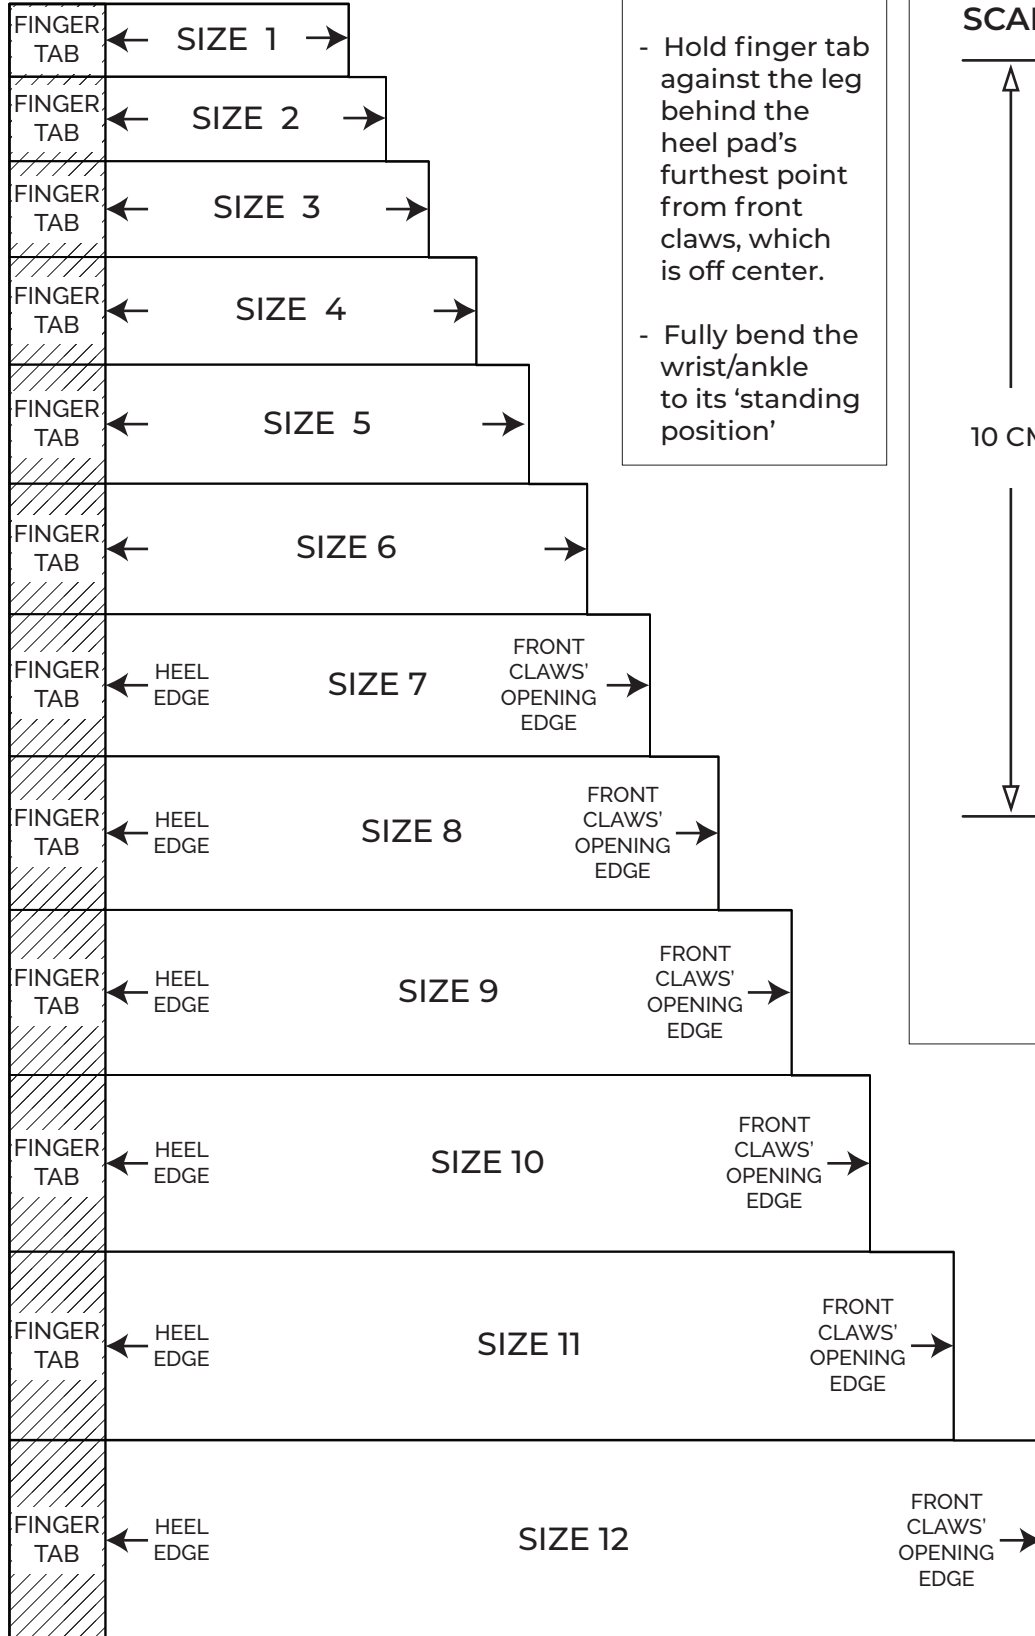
FINGER TAB SIZE 1

FINGER TAB SIZE 2

FINGER TAB SIZE 3

FINGER TAB SIZE 4

FINGER TAB SIZE 5

FINGER TAB SIZE 6

FINGER TAB HEEL EDGE SIZE 7 FRONT CLAWS' OPENING EDGE

FINGER TAB HEEL EDGE SIZE 8 FRONT CLAWS' OPENING EDGE

FINGER TAB HEEL EDGE SIZE 9 FRONT CLAWS' OPENING EDGE

FINGER TAB HEEL EDGE SIZE 10 FRONT CLAWS' OPENING EDGE

FINGER TAB HEEL EDGE SIZE 11 FRONT CLAWS' OPENING EDGE

FINGER TAB HEEL EDGE SIZE 12 FRONT CLAWS' OPENING EDGE

- Hold finger tab against the leg behind the heel pad's furthest point from front claws, which is off center.

- Fully bend the wrist/ankle to its 'standing position'

SCA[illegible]

10 C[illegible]